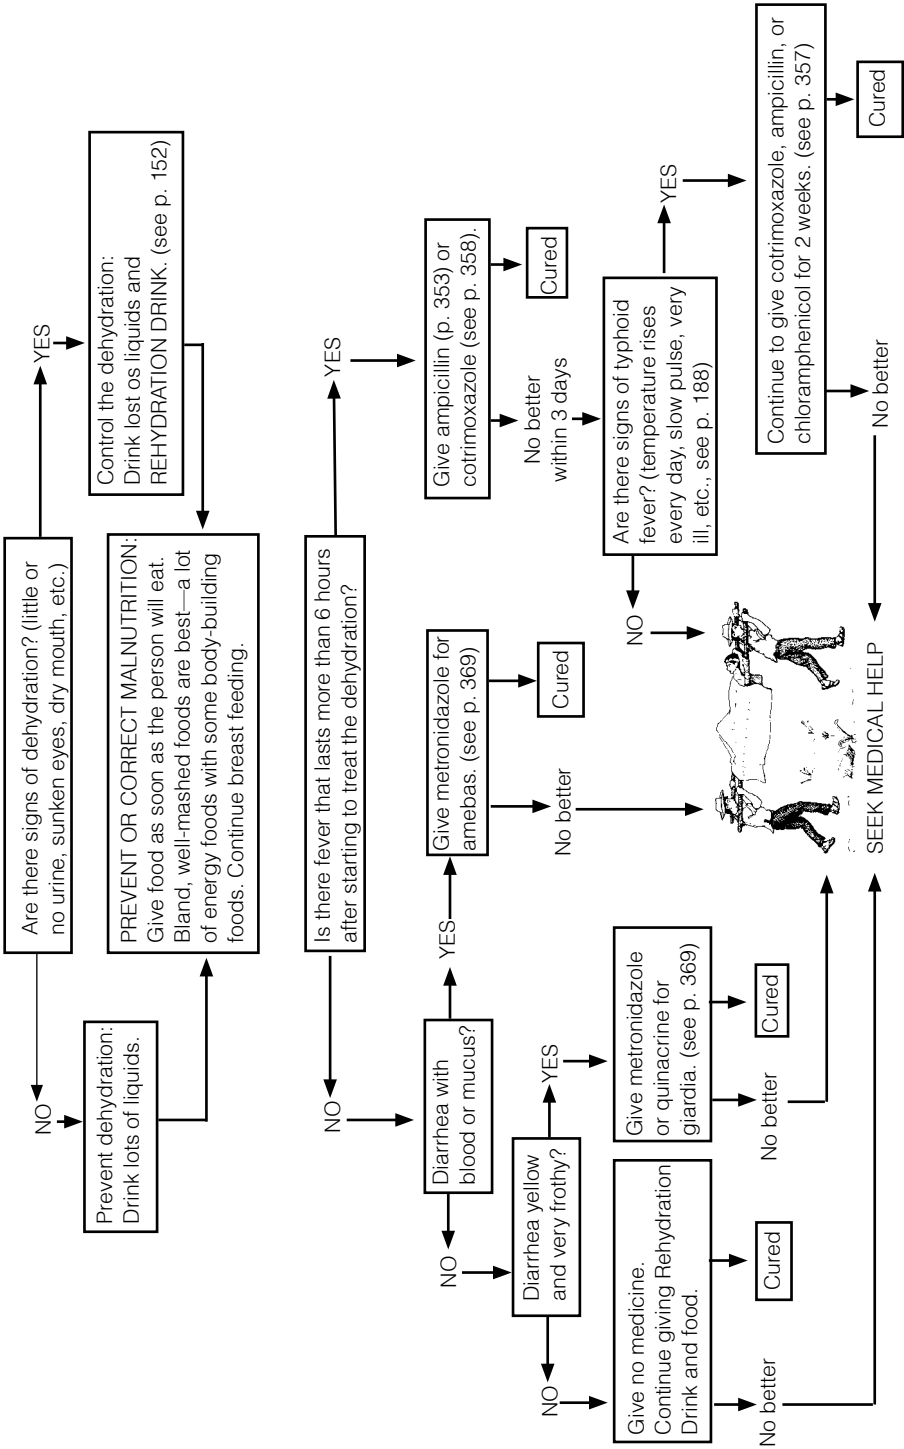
Are there signs of dehydration? (little or no urine, sunken eyes, dry mouth, etc.)

NO

Prevent dehydration: Drink lots of liquids.

YES

Control the dehydration: Drink lost os liquids and REHYDRATION DRINK. (see p. 152)

PREVENT OR CORRECT MALNUTRITION: Give food as soon as the person will eat. Bland, well-mashed foods are best—a lot of energy foods with some body-building foods. Continue breast feeding.

Is there fever that lasts more than 6 hours after starting to treat the dehydration?

NO

Diarrhea with blood or mucus?

YES

Give metronidazole for amebas. (see p. 369)

Cured

No better

NO

Diarrhea yellow and very frothy?

YES

Give metronidazole or quinacrine for giardia. (see p. 369)

Cured

No better

NO

Give no medicine. Continue giving Rehydration Drink and food.

Cured

No better

YES

Give ampicillin (p. 353) or cotrimoxazole (see p. 358).

Cured

No better within 3 days

Are there signs of typhoid fever? (temperature rises every day, slow pulse, very ill, etc., see p. 188)

NO

YES

Continue to give cotrimoxazole, ampicillin, or chloramphenicol for 2 weeks. (see p. 357)

Cured

No better

SEEK MEDICAL HELP